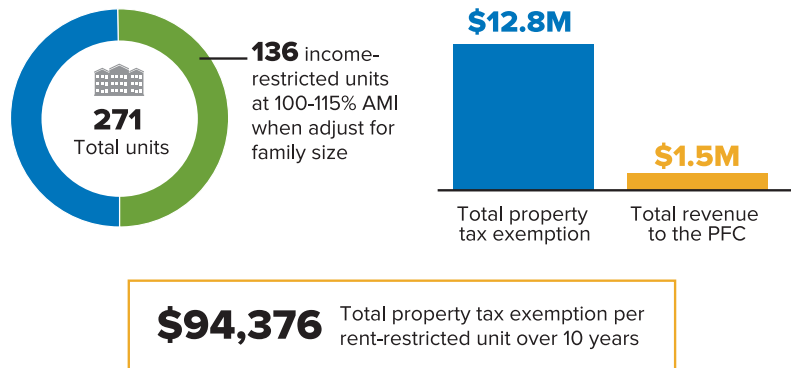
271
Total units

136 income-restricted units at 100-115% AMI when adjust for family size

$12.8M

$1.5M

Total property tax exemption

Total revenue to the PFC

$94,376 Total property tax exemption per rent-restricted unit over 10 years